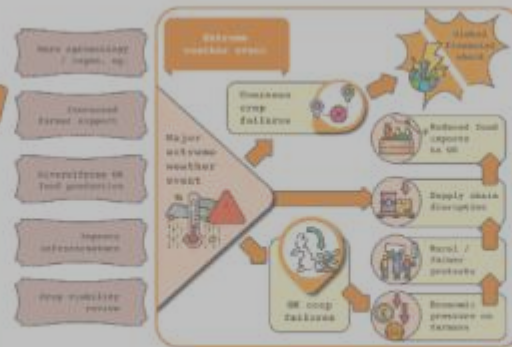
More agronomists / regen. ag

Increased farmer support

Diversifying UK food production

Improve infrastructure

Crop viability review

Extreme weather event

Global financial shock

Overseas crop failures

Major extreme weather event

Reduced food imports to UK

Supply chain disruption

Rural / farmer protests

UK crop failures

Economic pressure on farmers